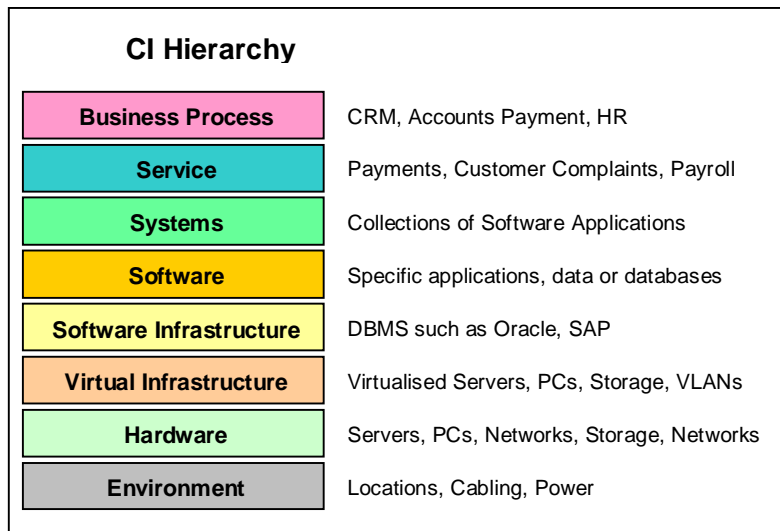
CI Hierarchy

Business Process
CRM, Accounts Payment, HR

Service
Payments, Customer Complaints, Payroll

Systems
Collections of Software Applications

Software
Specific applications, data or databases

Software Infrastructure
DBMS such as Oracle, SAP

Virtual Infrastructure
Virtualised Servers, PCs, Storage, VLANs

Hardware
Servers, PCs, Networks, Storage, Networks

Environment
Locations, Cabling, Power